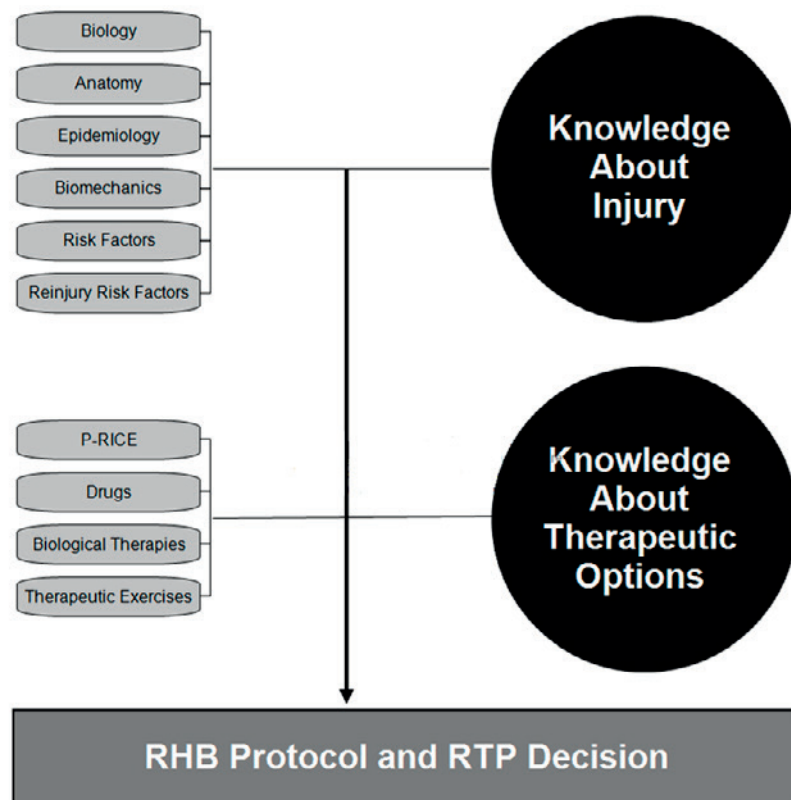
Biology
Anatomy
Epidemiology
Biomechanics
Risk Factors
Reinjury Risk Factors

Knowledge About Injury

P-RICE
Drugs
Biological Therapies
Therapeutic Exercises

Knowledge About Therapeutic Options

RHB Protocol and RTP Decision